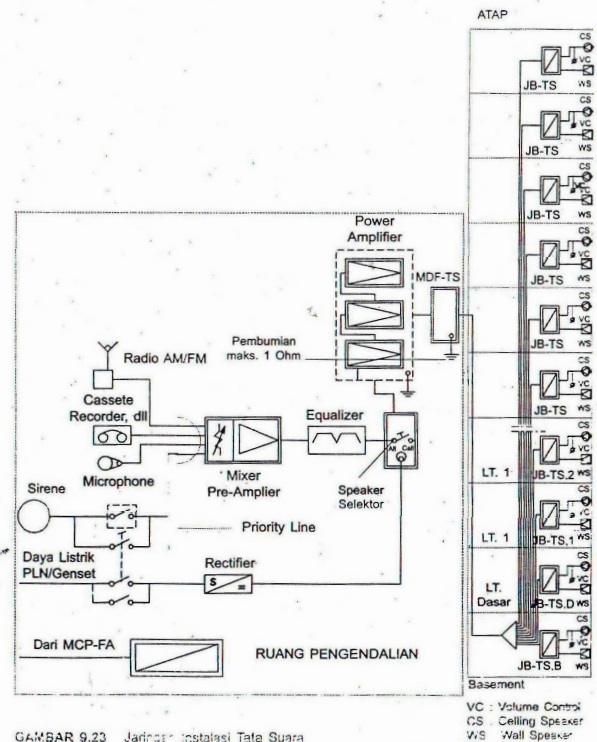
ATAP

CS
VC
WS
JB-TS

CS
VC
WS
JB-TS

CS
VC
WS
JB-TS

CS
VC
WS
JB-TS

CS
VC
WS
JB-TS

CS
VC
WS
JB-TS

CS
VC
WS
JB-TS.2

LT. 1

CS
VC
WS
JB-TS.1

LT. 1

CS
VC
WS
JB-TS.D

LT. Dasar

CS
VC
WS
JB-TS.B

Basement

Power Amplifier

MDF-TS

Pembumian maks. 1 Ohm

Radio AM/FM

Cassete Recorder, dll

Microphone

Mixer Pre-Amplier

Equalizer

All Call

Speaker Selektor

Sirene

Priority Line

Daya Listrik PLN/Genset

Rectifier

Dari MCP-FA

RUANG PENGENDALIAN

GAMBAR 9.23 Jaringan Instalasi Tata Suara

VC : Volume Control
CS : Ceiling Speaker
WS : Wall Speaker